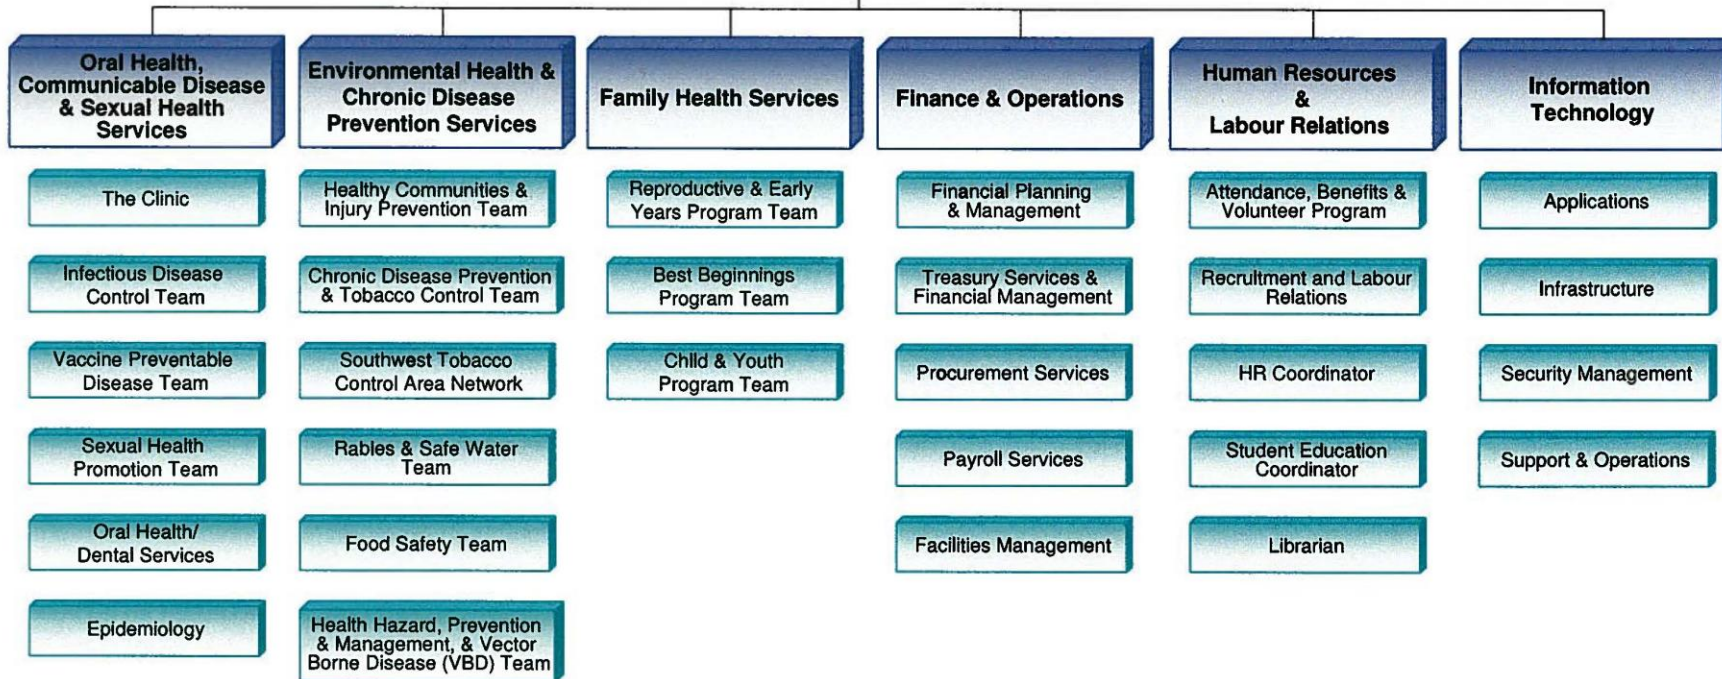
Oral Health, Communicable Disease & Sexual Health Services

The Clinic

Infectious Disease Control Team

Vaccine Preventable Disease Team

Sexual Health Promotion Team

Oral Health/ Dental Services

Epidemiology

Environmental Health & Chronic Disease Prevention Services

Healthy Communities & Injury Prevention Team

Chronic Disease Prevention & Tobacco Control Team

Southwest Tobacco Control Area Network

Rabies & Safe Water Team

Food Safety Team

Health Hazard, Prevention & Management, & Vector Borne Disease (VBD) Team

Family Health Services

Reproductive & Early Years Program Team

Best Beginnings Program Team

Child & Youth Program Team

Finance & Operations

Financial Planning & Management

Treasury Services & Financial Management

Procurement Services

Payroll Services

Facilities Management

Human Resources & Labour Relations

Attendance, Benefits & Volunteer Program

Recruitment and Labour Relations

HR Coordinator

Student Education Coordinator

Librarian

Information Technology

Applications

Infrastructure

Security Management

Support & Operations